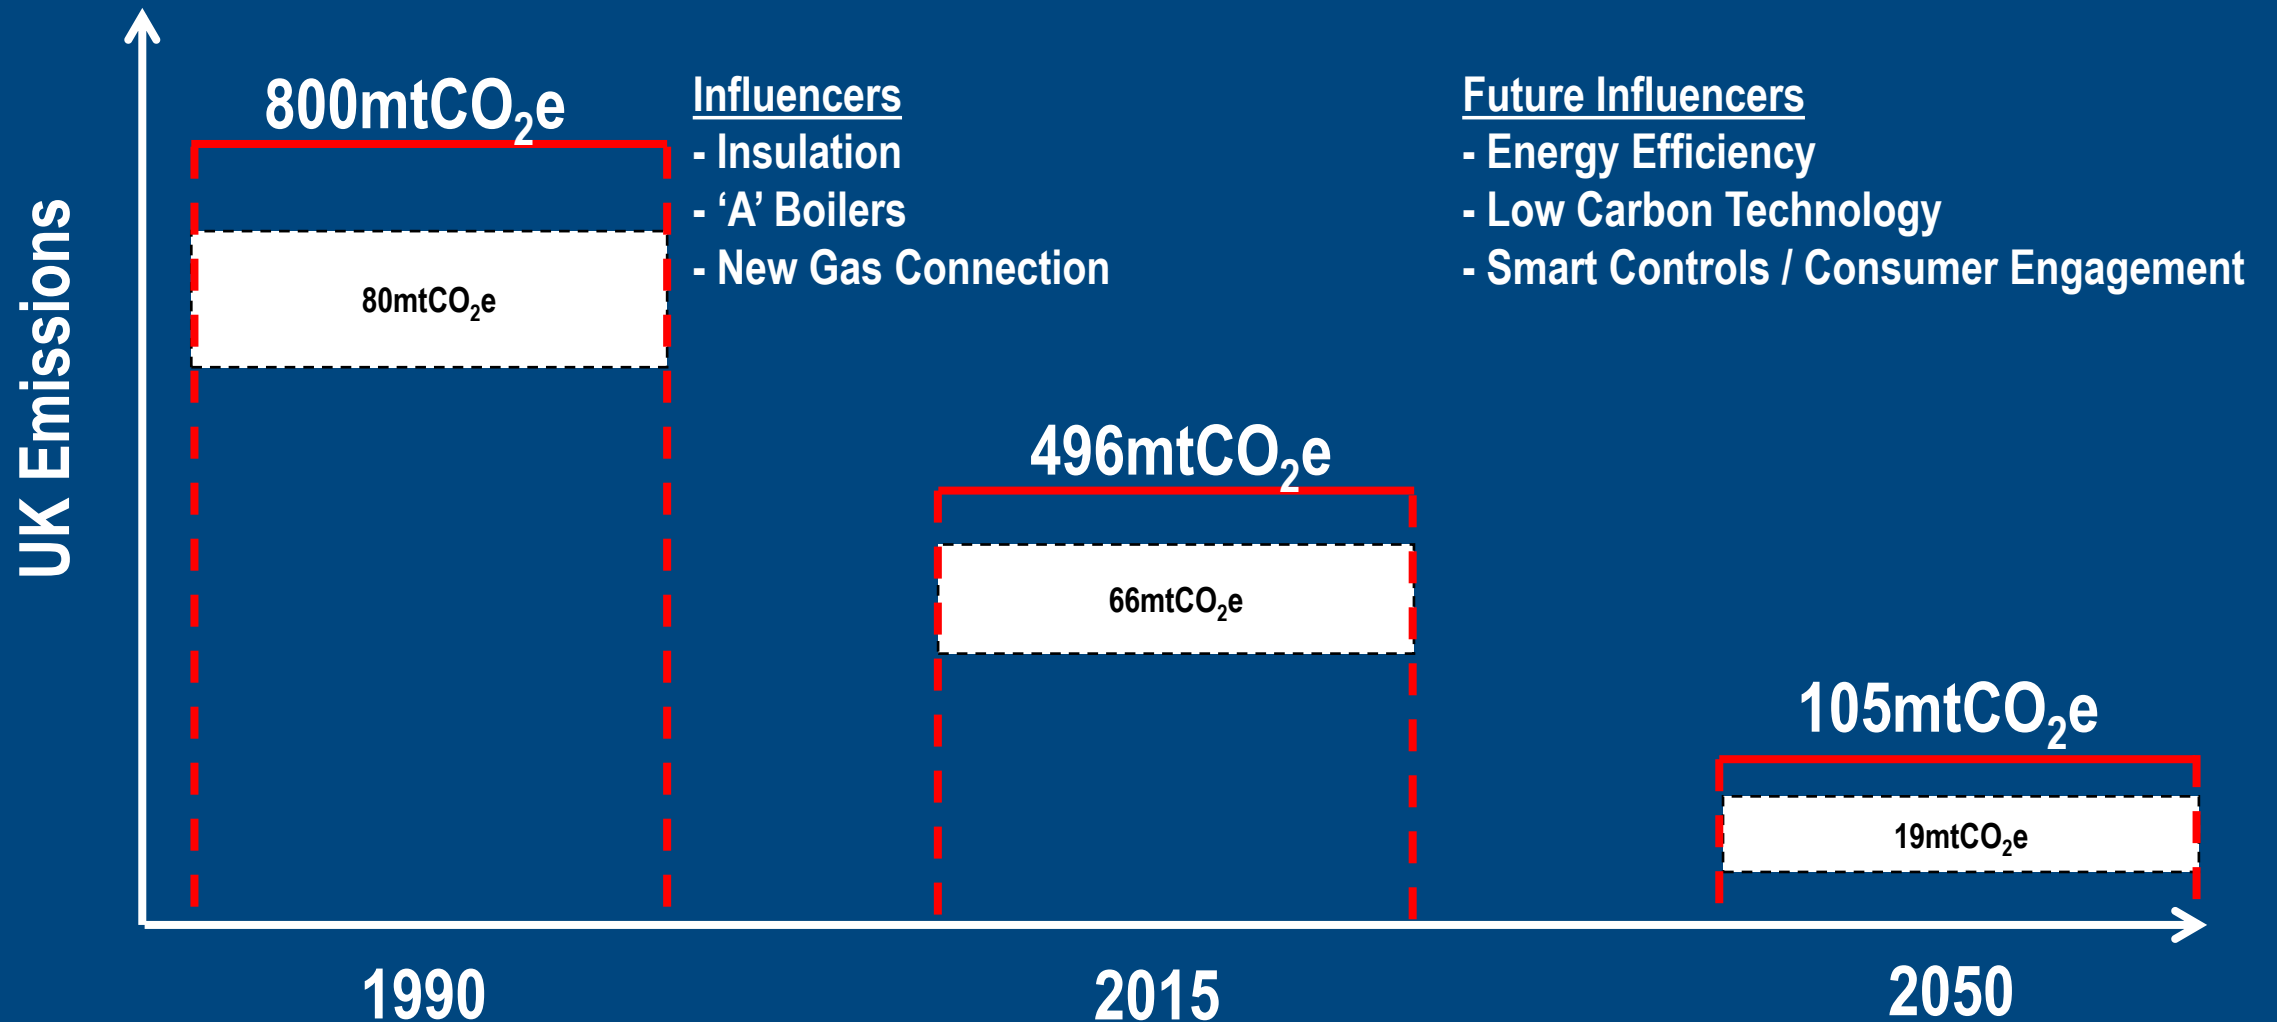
UK Emissions

800mt$CO_2$e

80mt$CO_2$e

Influencers
- Insulation
- 'A' Boilers
- New Gas Connection

Future Influencers
- Energy Efficiency
- Low Carbon Technology
- Smart Controls / Consumer Engagement

496mt$CO_2$e

66mt$CO_2$e

105mt$CO_2$e

19mt$CO_2$e

1990

2015

2050